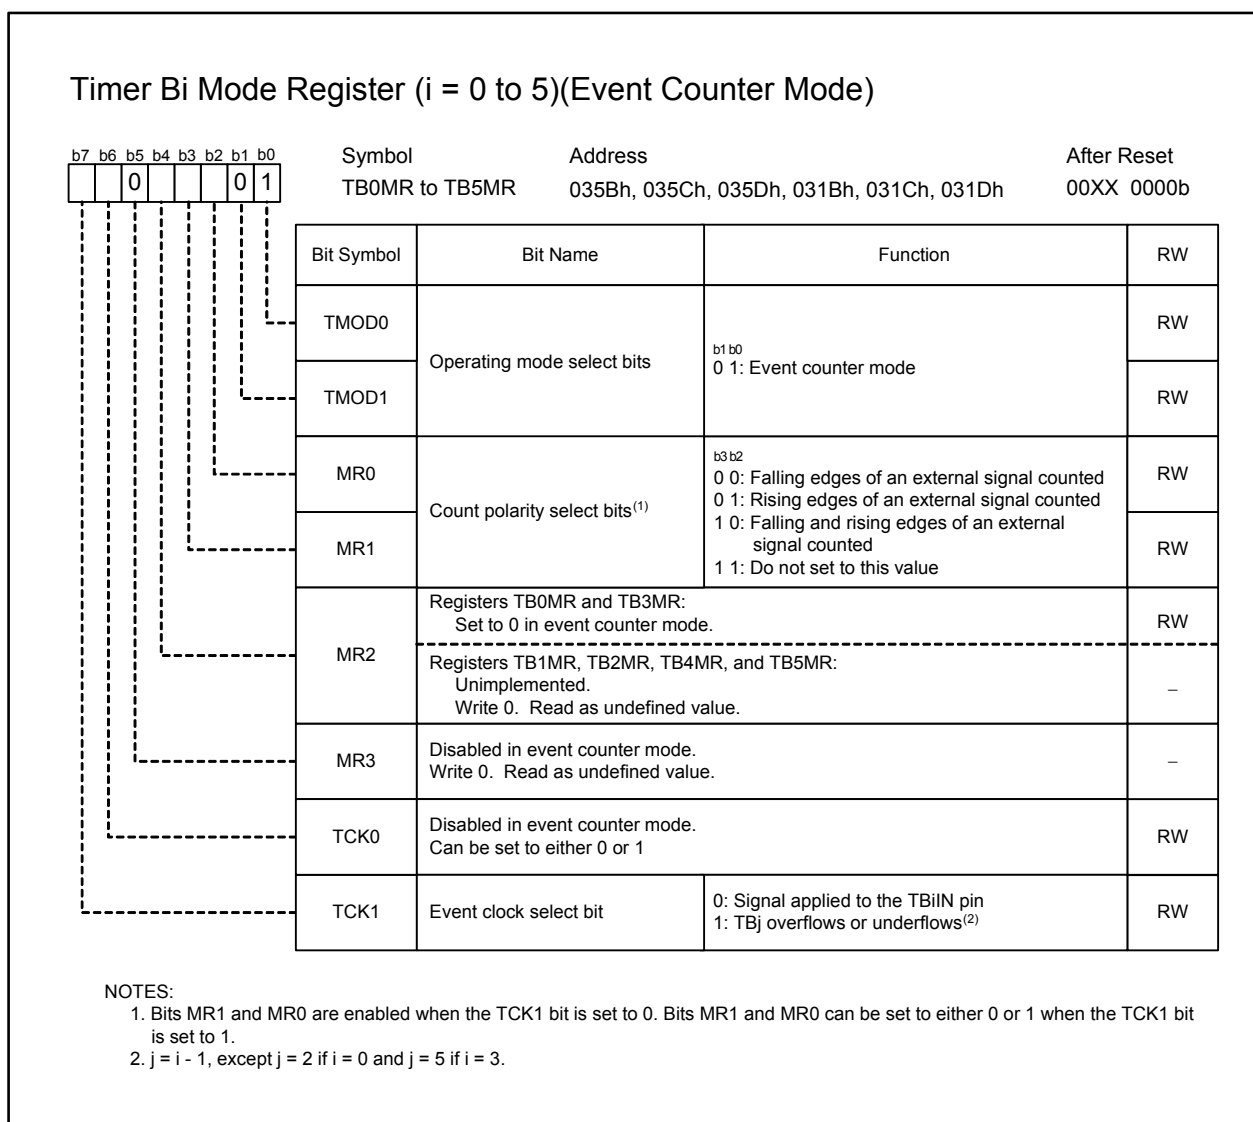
Timer Bi Mode Register (i = 0 to 5)(Event Counter Mode)

b7 b6 b5 b4 b3 b2 b1 b0
0 0 1

Symbol
TB0MR to TB5MR

Address
035Bh, 035Ch, 035Dh, 031Bh, 031Ch, 031Dh

After Reset
00XX 0000b

| Bit Symbol | Bit Name | Function | RW |
|---|---|---|---|
| TMOD0 | Operating mode select bits | b1 b0<br>0 1: Event counter mode | RW |
| TMOD1 | | | RW |
| MR0 | Count polarity select bits$^{(1)}$ | b3 b2<br>0 0: Falling edges of an external signal counted<br>0 1: Rising edges of an external signal counted<br>1 0: Falling and rising edges of an external signal counted<br>1 1: Do not set to this value | RW |
| MR1 | | | RW |
| MR2 | Registers TB0MR and TB3MR: Set to 0 in event counter mode. | | RW |
| | Registers TB1MR, TB2MR, TB4MR, and TB5MR: Unimplemented. Write 0. Read as undefined value. | | – |
| MR3 | Disabled in event counter mode. Write 0. Read as undefined value. | | – |
| TCK0 | Disabled in event counter mode. Can be set to either 0 or 1 | | RW |
| TCK1 | Event clock select bit | 0: Signal applied to the TBiIN pin<br>1: TBj overflows or underflows$^{(2)}$ | RW |

NOTES:
1. Bits MR1 and MR0 are enabled when the TCK1 bit is set to 0. Bits MR1 and MR0 can be set to either 0 or 1 when the TCK1 bit is set to 1.
2. j = i - 1, except j = 2 if i = 0 and j = 5 if i = 3.